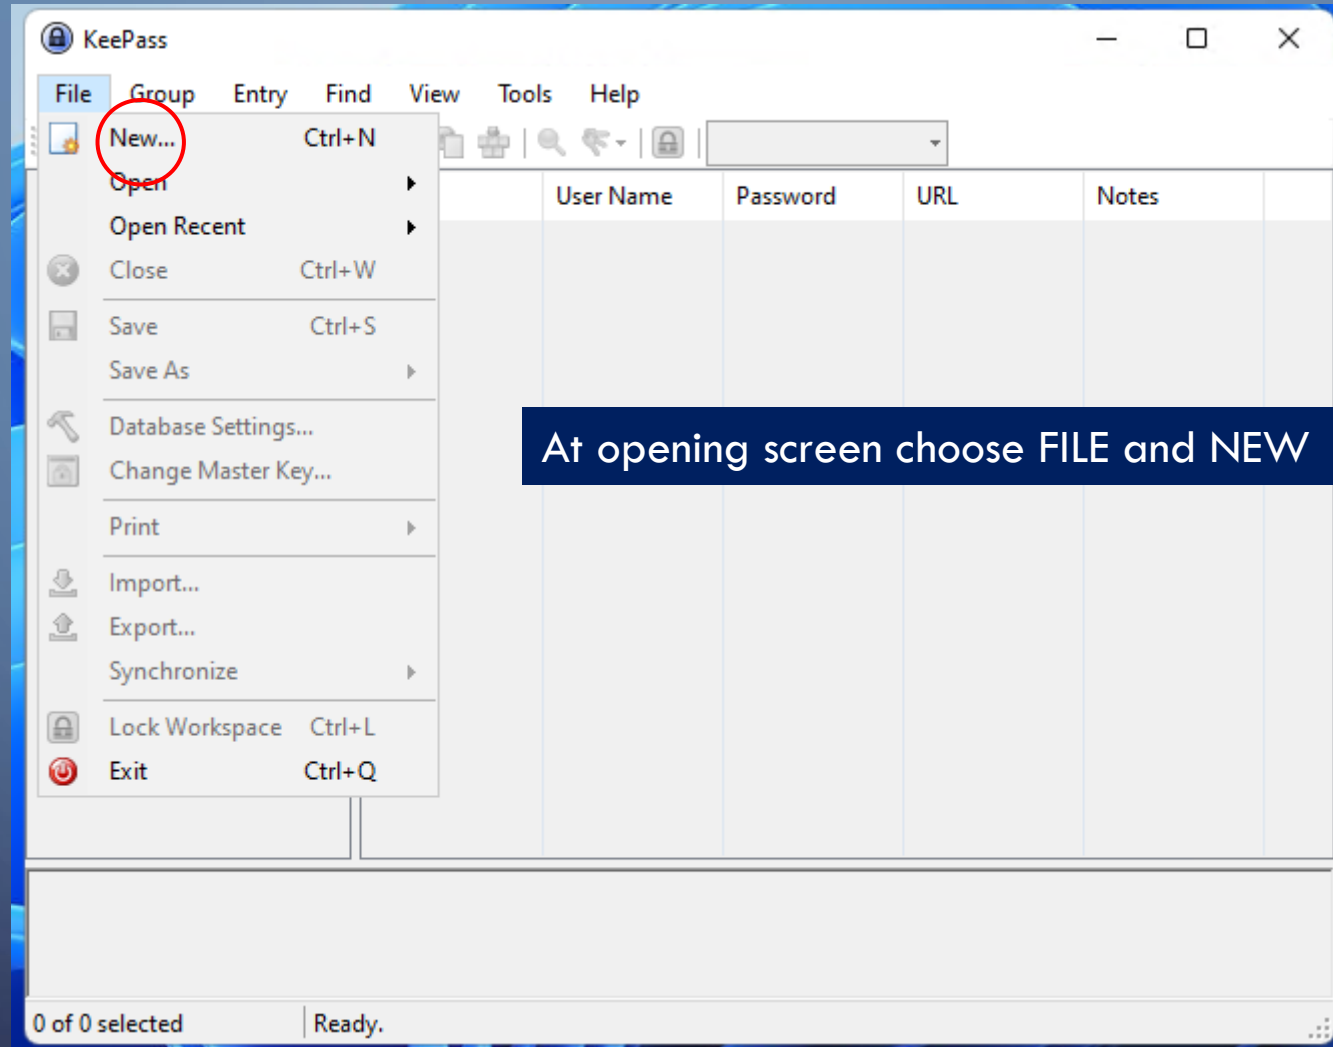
KeePass

File Group Entry Find View Tools Help

New... Ctrl+N
Open
Open Recent
Close Ctrl+W
Save Ctrl+S
Save As
Database Settings...
Change Master Key...
Print
Import...
Export...
Synchronize
Lock Workspace Ctrl+L
Exit Ctrl+Q

| User Name | Password | URL | Notes |
|---|---|---|---|

At opening screen choose FILE and NEW

0 of 0 selected Ready.